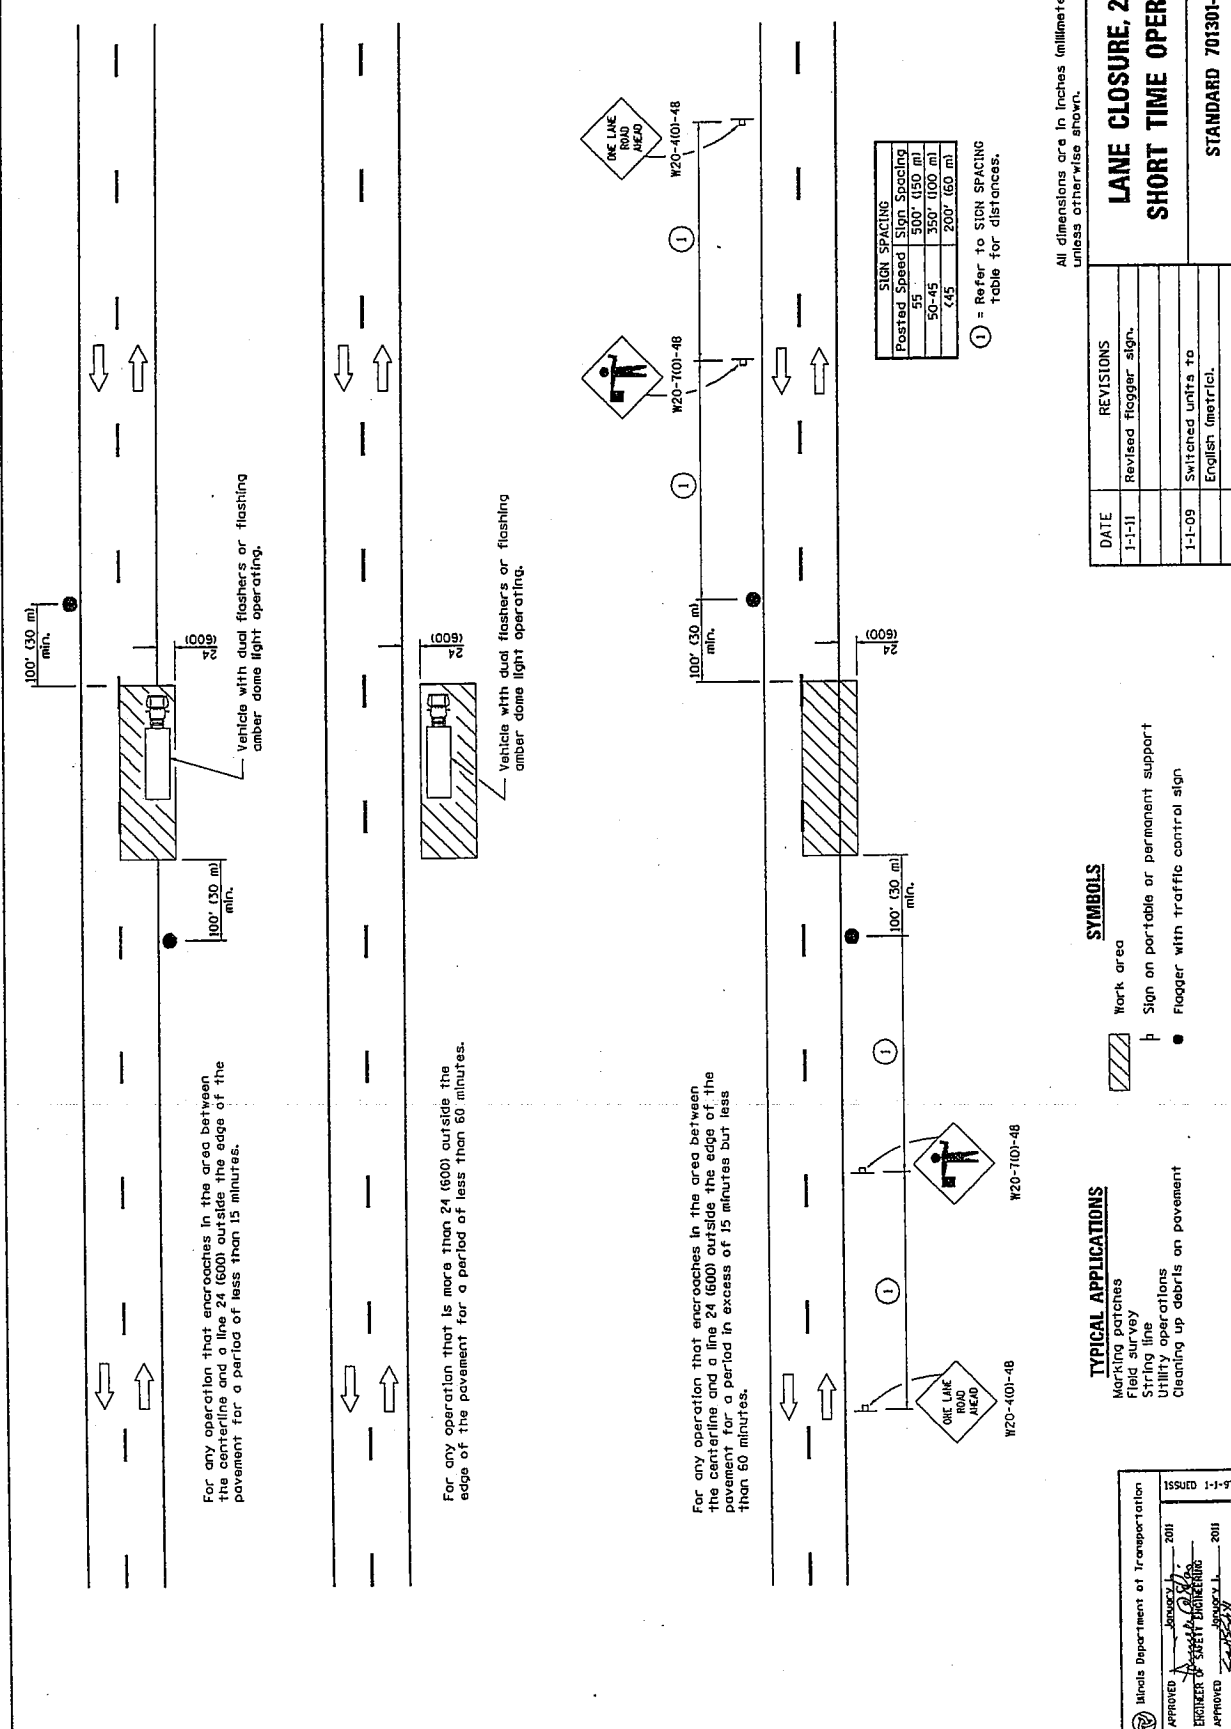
100' (30 m) min.

100' (30 m) min.

24 (600)

Vehicle with dual flashers or flashing amber dome light operating.

For any operation that encroaches in the area between the centerline and a line 24 (600) outside the edge of the pavement for a period of less than 15 minutes.

24 (600)

Vehicle with dual flashers or flashing amber dome light operating.

For any operation that is more than 24 (600) outside the edge of the pavement for a period of less than 60 minutes.

ONE LANE ROAD AHEAD

W20-4(O)-48

①

W20-7(O)-48

①

100' (30 m) min.

100' (30 m) min.

24 (600)

①

W20-7(O)-48

①

ONE LANE ROAD AHEAD

W20-4(O)-48

For any operation that encroaches in the area between the centerline and a line 24 (600) outside the edge of the pavement for a period in excess of 15 minutes but less than 60 minutes.

| SIGN SPACING | |
|---|---|
| Posted Speed | Sign Spacing |
| 55 | 500' (150 m) |
| 50-45 | 350' (100 m) |
| <45 | 200' (60 m) |

① = Refer to SIGN SPACING table for distances.

TYPICAL APPLICATIONS
Marking patches
Field survey
String line
Utility operations
Cleaning up debris on pavement

SYMBOLS
Work area
Sign on portable or permanent support
Flagger with traffic control sign

Illinois Department of Transportation
APPROVED January 1, 2011
ENGINEER OF SAFETY ENGINEERING
APPROVED January 1, 2011
ISSUED 1-1-97

| DATE | REVISIONS |
|---|---|
| 1-1-11 | Revised flagger sign. |
| 1-1-09 | Switched units to English (metric). |

All dimensions are in inches (millimete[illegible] unless otherwise shown.

LANE CLOSURE, 2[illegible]
SHORT TIME OPER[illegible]

STANDARD 701301-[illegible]